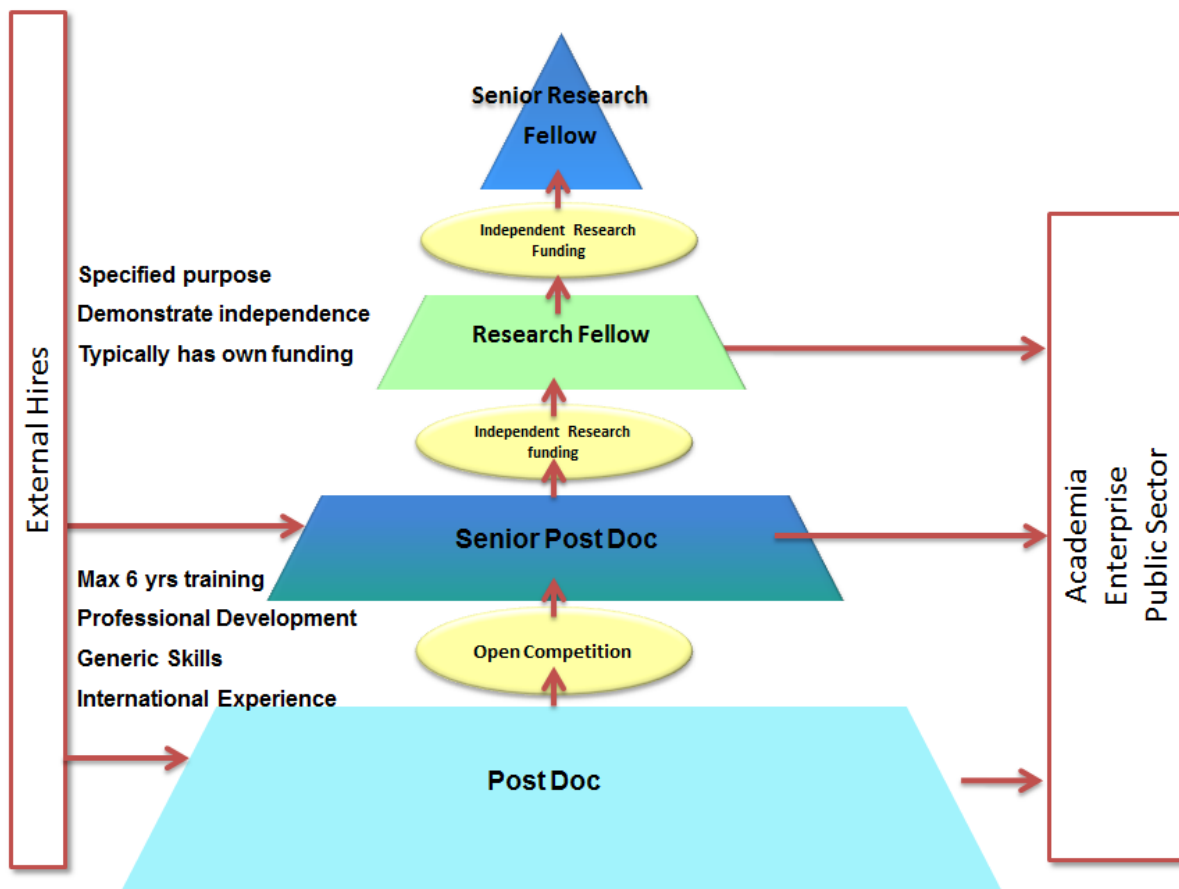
External Hires

Senior Research Fellow

Independent Research Funding

Specified purpose
Demonstrate independence
Typically has own funding

Research Fellow

Independent Research funding

Senior Post Doc

Max 6 yrs training
Professional Development
Generic Skills
International Experience

Open Competition

Post Doc

Academia
Enterprise
Public Sector